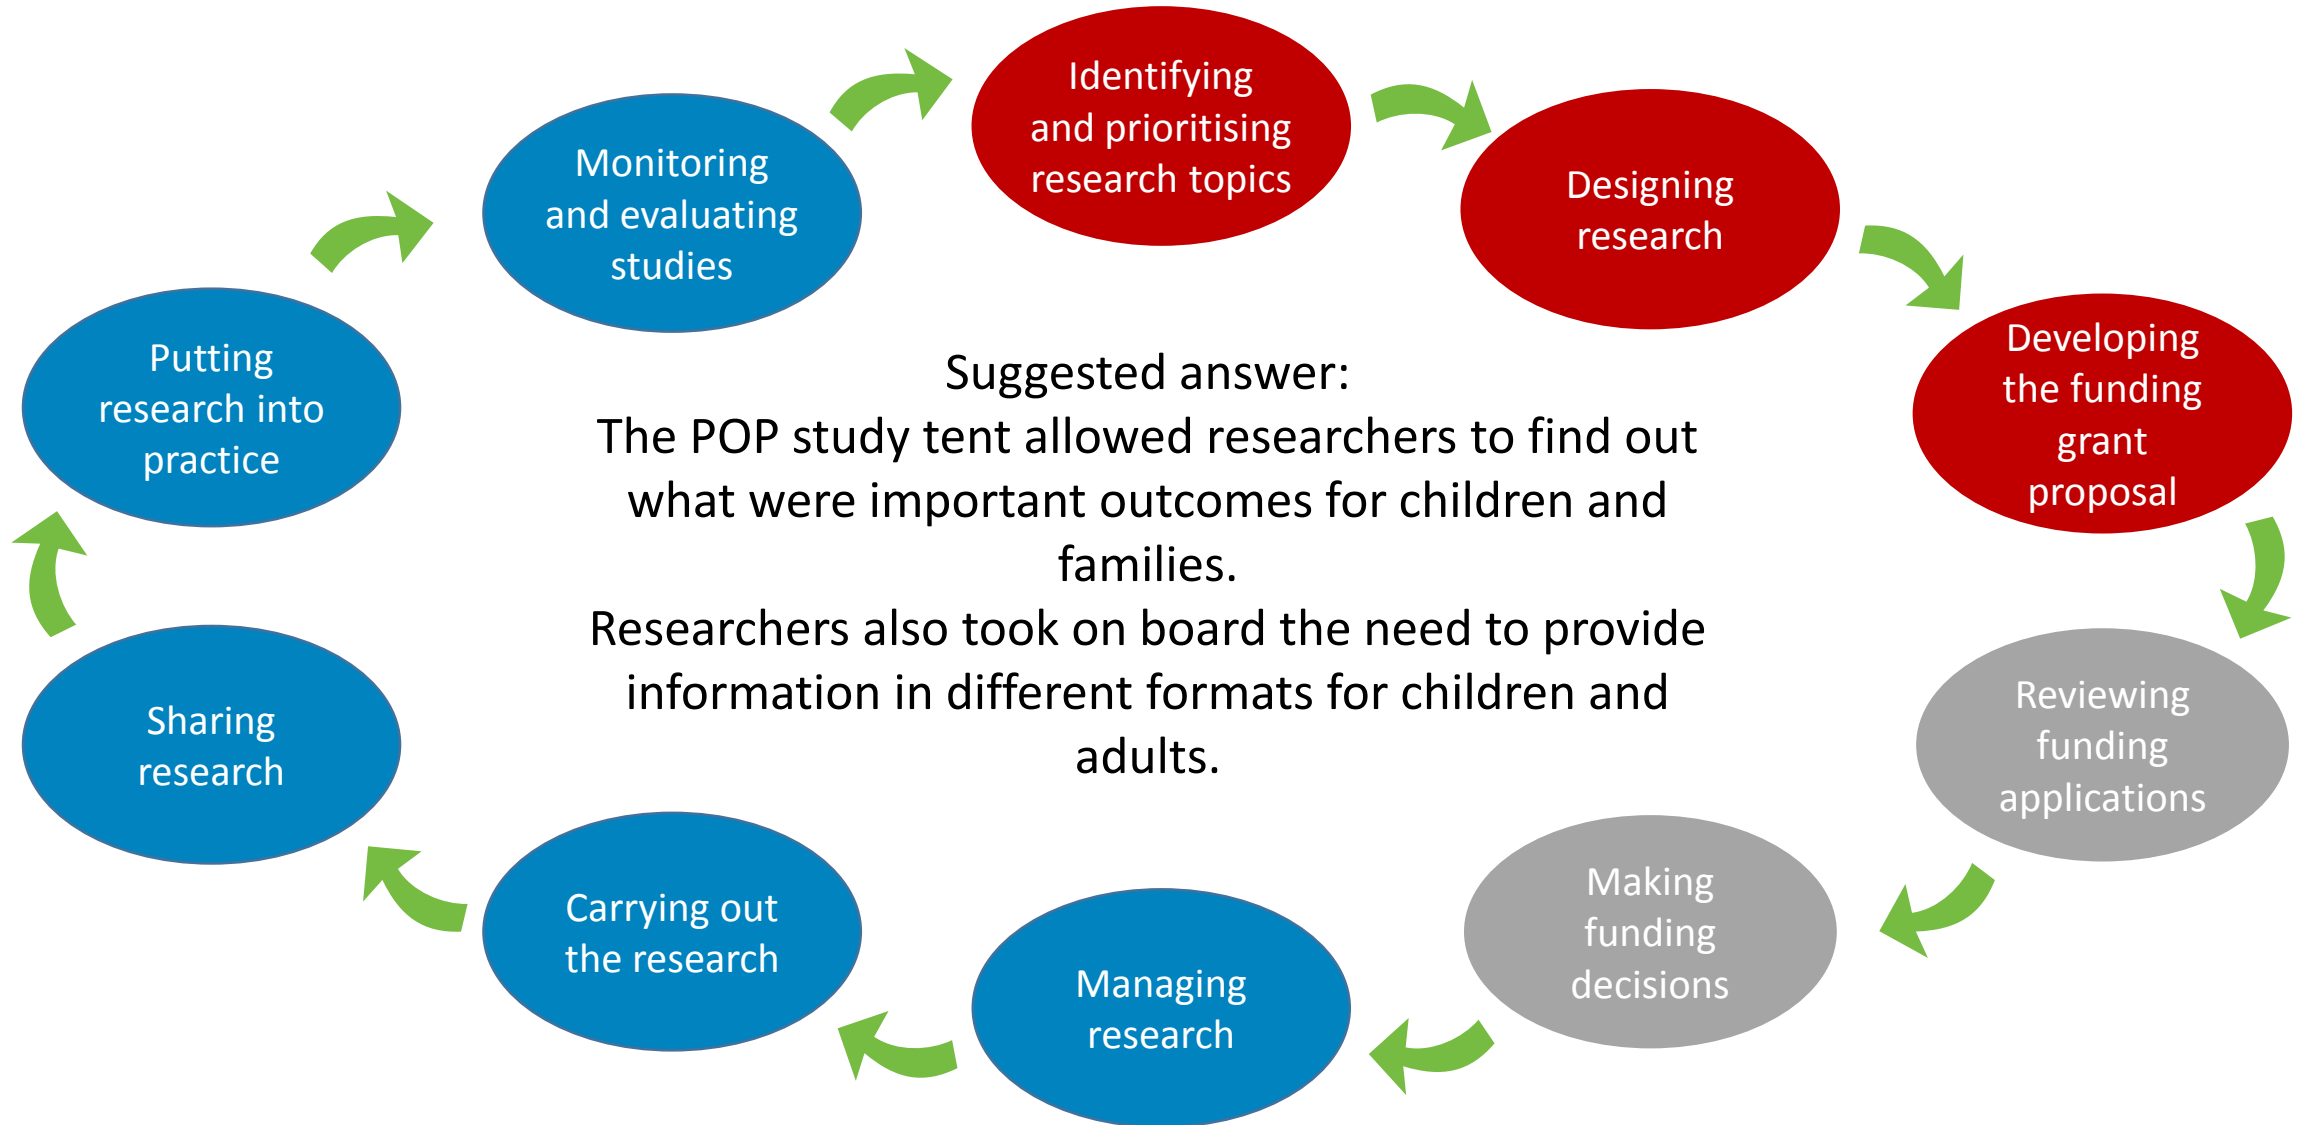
Identifying and prioritising research topics

Designing research

Developing the funding grant proposal

Reviewing funding applications

Making funding decisions

Managing research

Carrying out the research

Sharing research

Putting research into practice

Monitoring and evaluating studies

Suggested answer:
The POP study tent allowed researchers to find out what were important outcomes for children and families.
Researchers also took on board the need to provide information in different formats for children and adults.